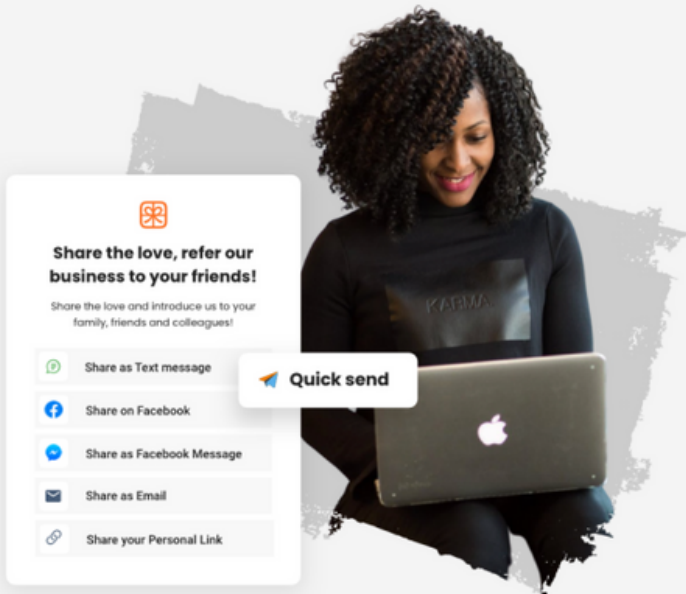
Share the love, refer our business to your friends!

Share the love and introduce us to your family, friends and colleagues!

Share as Text message

Share on Facebook

Share as Facebook Message

Share as Email

Share your Personal Link

Quick send

KARMA